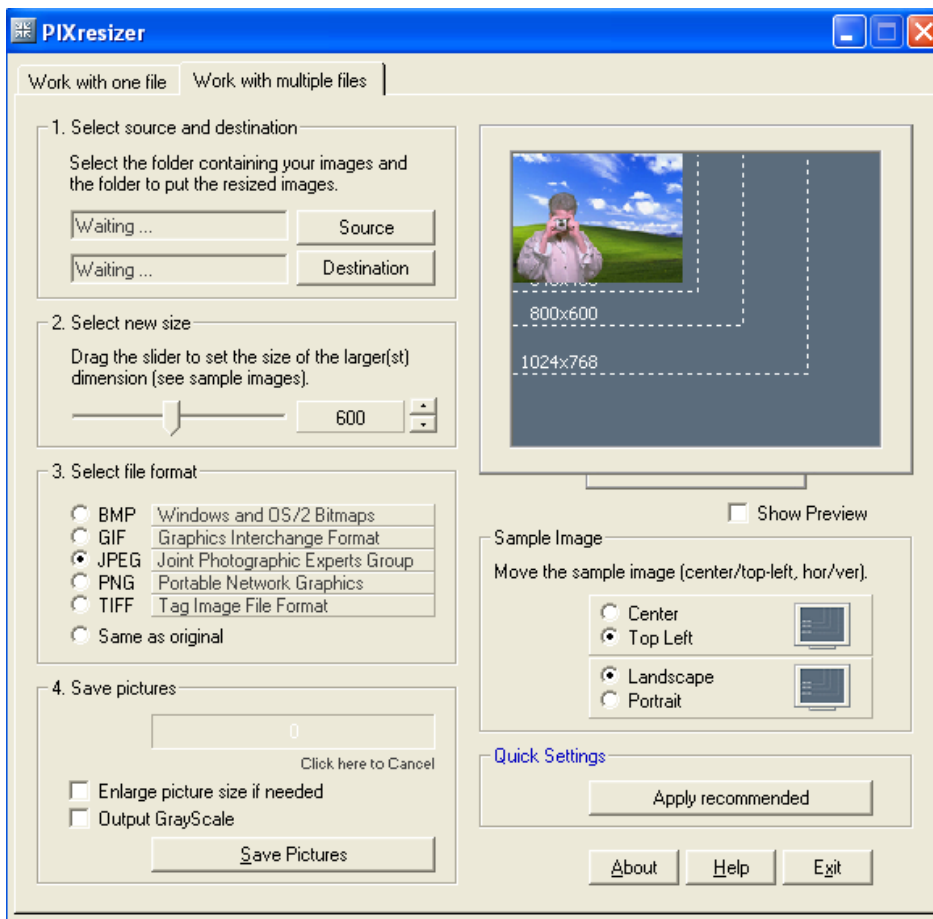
PIXresizer

Work with one file | Work with multiple files

1. Select source and destination

Select the folder containing your images and the folder to put the resized images.

Waiting ...
Source

Waiting ...
Destination

2. Select new size

Drag the slider to set the size of the larger(st) dimension (see sample images).

600

3. Select file format

BMP Windows and OS/2 Bitmaps
GIF Graphics Interchange Format
JPEG Joint Photographic Experts Group
PNG Portable Network Graphics
TIFF Tag Image File Format
Same as original

4. Save pictures

0

Click here to Cancel

Enlarge picture size if needed
Output GrayScale

Save Pictures

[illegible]
800x600
1024x768

Show Preview

Sample Image

Move the sample image (center/top-left, hor/ver).

Center
Top Left

Landscape
Portrait

Quick Settings

Apply recommended

About
Help
Exit